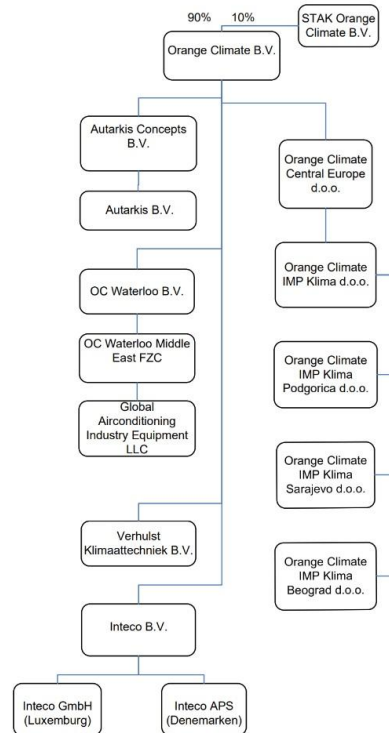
90% 10%

STAK Orange Climate B.V.

Orange Climate B.V.

Autarkis Concepts B.V.

Autarkis B.V.

OC Waterloo B.V.

OC Waterloo Middle East FZC

Global Airconditioning Industry Equipment LLC

Verhulst Klimaattechniek B.V.

Inteco B.V.

Inteco GmbH (Luxemburg)

Inteco APS (Denemarken)

Orange Climate Central Europe d.o.o.

Orange Climate IMP Klima d.o.o.

Orange Climate IMP Klima Podgorica d.o.o.

Orange Climate IMP Klima Sarajevo d.o.o.

Orange Climate IMP Klima Beograd d.o.o.